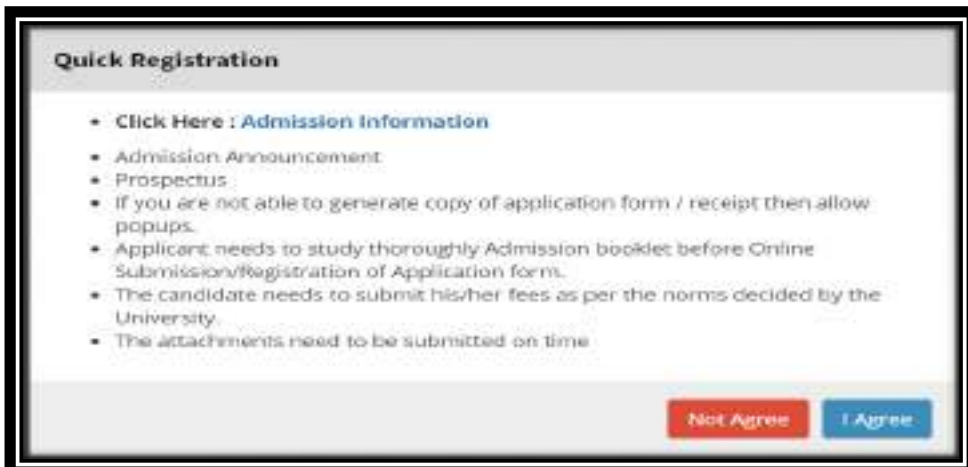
Quick Registration

- Click Here : Admission Information

- Admission Announcement
- Prospectus
- If you are not able to generate copy of application form / receipt then allow popups.
- Applicant needs to study thoroughly Admission booklet before Online Submission/Registration of Application form.
- The candidate needs to submit his/her fees as per the norms decided by the University.
- The attachments need to be submitted on time

Not Agree
I Agree